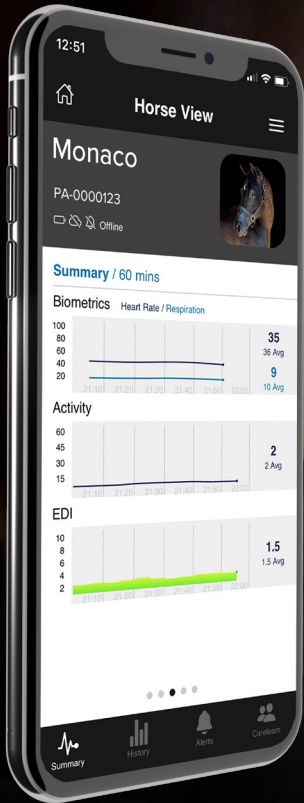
12:51

Horse View

Monaco

PA-0000123

Offline

Summary / 60 mins

Biometrics Heart Rate / Respiration

100
80
60
40
20

21:10 21:20 21:30 21:40 21:50 22:00

35
36 Avg
9
10 Avg

Activity

60
45
30
15

21:10 21:20 21:30 21:40 21:50 22:00

2
2 Avg

EDI

10
8
6
4
2

21:10 21:20 21:30 21:40 21:50 22:00

1.5
1.5 Avg

Summary History Alerts Careteam